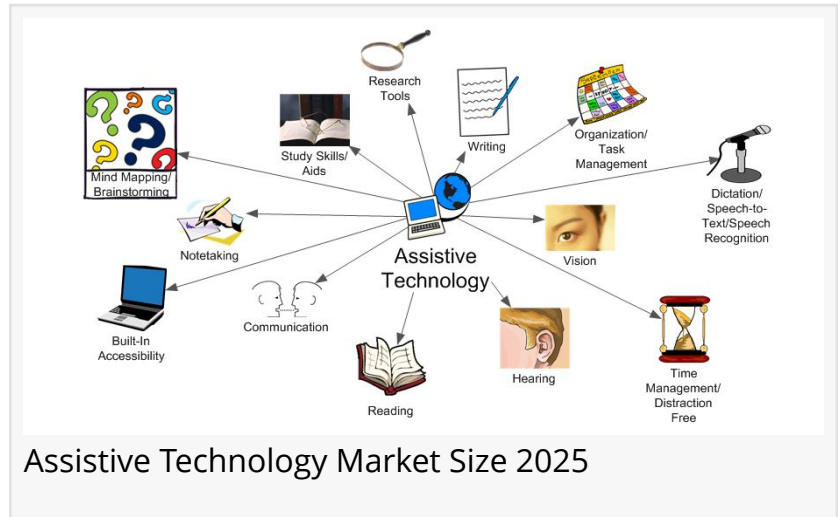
Research Tools

Study Skills/ Aids

Writing

Organization/ Task Management

Mind Mapping/ Brainstorming

Dictation/ Speech-to-Text/Speech Recognition

Notetaking

Vision

Assistive Technology

Built-In Accessibility

Communication

Hearing

Reading

Time Management/ Distraction Free

Assistive Technology Market Size 2025